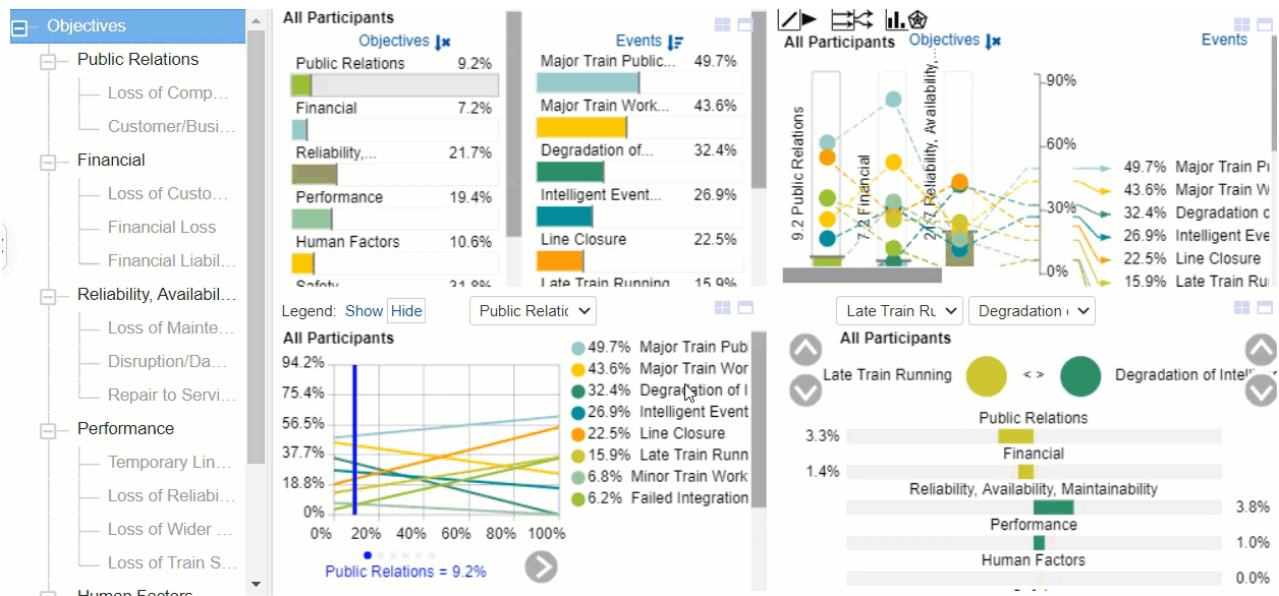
Objectives
Public Relations
Loss of Comp...
Customer/Busi...
Financial
Loss of Custo...
Financial Loss
Financial Liabil...
Reliability, Availabil...
Loss of Mainte...
Disruption/Da...
Repair to Servi...
Performance
Temporary Lin...
Loss of Reliabi...
Loss of Wider ...
Loss of Train S...
Human Factors

All Participants
Objectives
Public Relations 9.2%
Financial 7.2%
Reliability,... 21.7%
Performance 19.4%
Human Factors 10.6%
Safety 31.8%

Events
Major Train Public... 49.7%
Major Train Work... 43.6%
Degradation of... 32.4%
Intelligent Event... 26.9%
Line Closure 22.5%
Late Train Running 15.9%

All Participants
Objectives
Events
9.2 Public Relations
7.2 Financial
21.7 Reliability, Availability,...
90%
60%
30%
0%
49.7% Major Train Pu
43.6% Major Train W
32.4% Degradation o
26.9% Intelligent Eve
22.5% Line Closure
15.9% Late Train Run

Legend: Show Hide
Public Relatic
All Participants
94.2%
75.4%
56.5%
37.7%
18.8%
0%
0% 20% 40% 60% 80% 100%
Public Relations = 9.2%
49.7% Major Train Pub
43.6% Major Train Wor
32.4% Degradation of I
26.9% Intelligent Event
22.5% Line Closure
15.9% Late Train Runn
6.8% Minor Train Work
6.2% Failed Integration

Late Train Ru
Degradation
All Participants
Late Train Running < > Degradation of Intelli
Public Relations
3.3%
Financial
1.4%
Reliability, Availability, Maintainability
3.8%
Performance
1.0%
Human Factors
0.0%